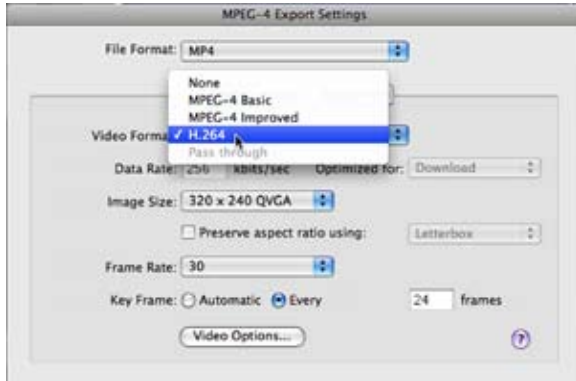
MPEG-4 Export Settings

File Format: MP4

None
MPEG-4 Basic
MPEG-4 Improved
✓ H.264
Pass through

Video Forma

Data Rate: 256 kbits/sec Optimized for: Download

Image Size: 320 x 240 QVGA

Preserve aspect ratio using: Letterbox

Frame Rate: 30

Key Frame: Automatic Every 24 frames

Video Options...

?